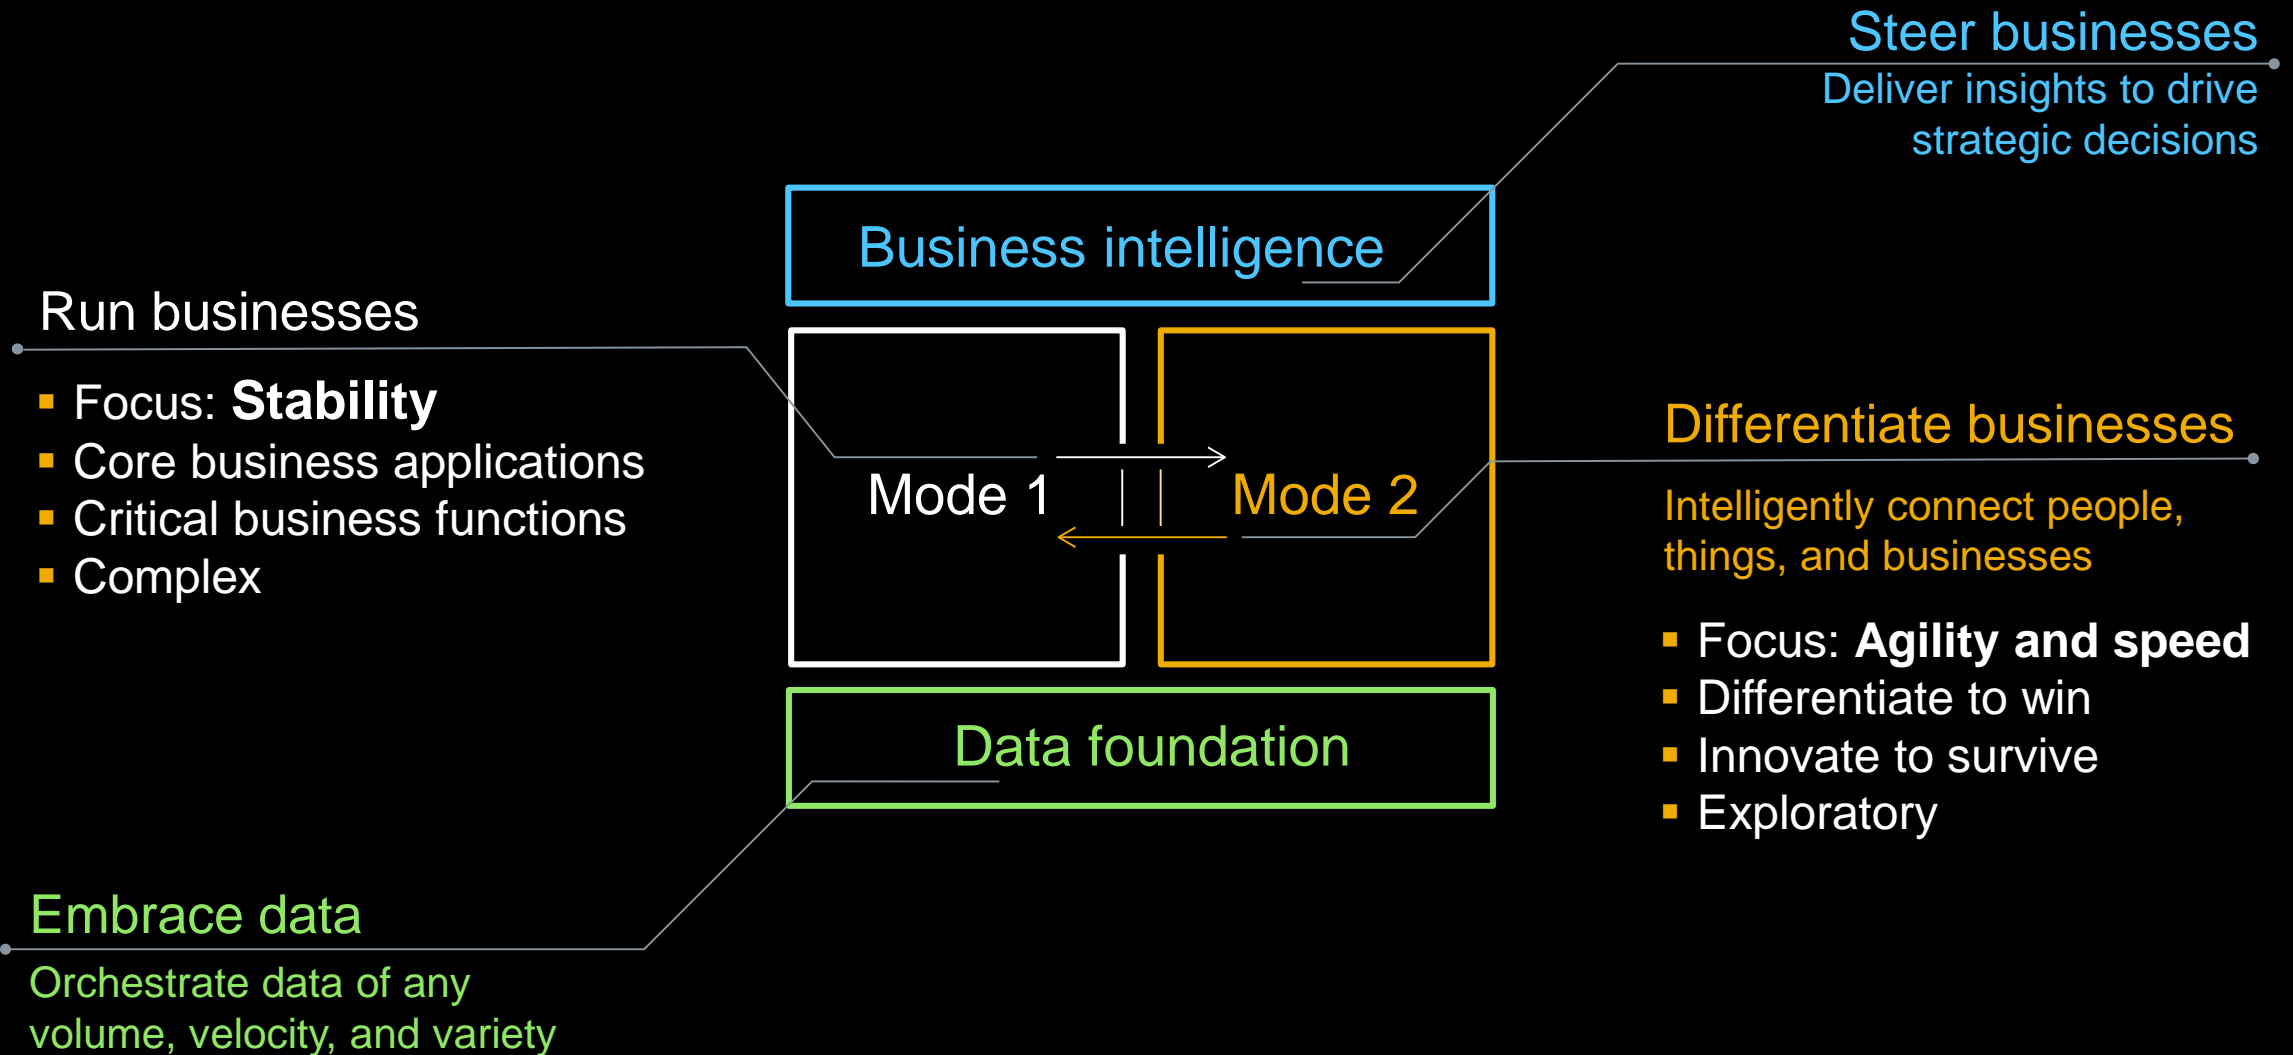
Steer businesses
Deliver insights to drive strategic decisions

Business intelligence

Run businesses

- Focus: **Stability**
- Core business applications
- Critical business functions
- Complex

Mode 1

Mode 2

Differentiate businesses

Intelligently connect people, things, and businesses

- Focus: **Agility and speed**
- Differentiate to win
- Innovate to survive
- Exploratory

Data foundation

Embrace data
Orchestrate data of any volume, velocity, and variety